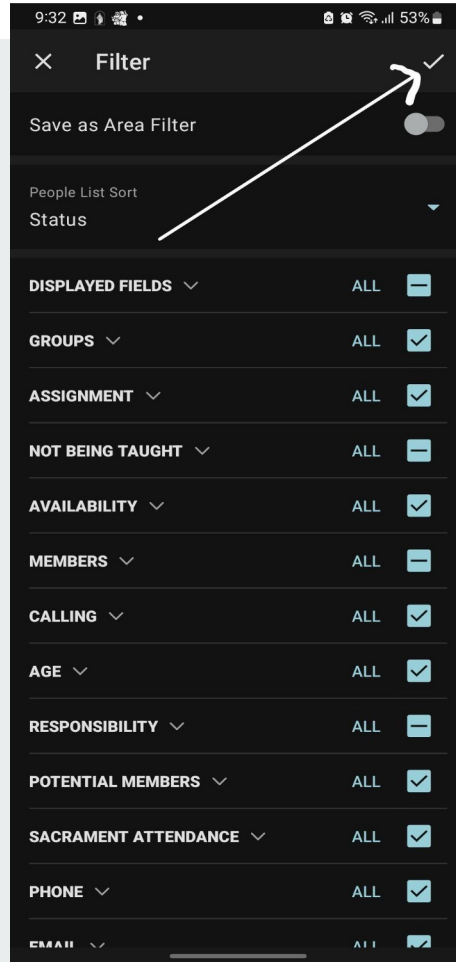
9:32 53%

Filter

Save as Area Filter

People List Sort
Status

DISPLAYED FIELDS ALL
GROUPS ALL
ASSIGNMENT ALL
NOT BEING TAUGHT ALL
AVAILABILITY ALL
MEMBERS ALL
CALLING ALL
AGE ALL
RESPONSIBILITY ALL
POTENTIAL MEMBERS ALL
SACRAMENT ATTENDANCE ALL
PHONE ALL
EMAIL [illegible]